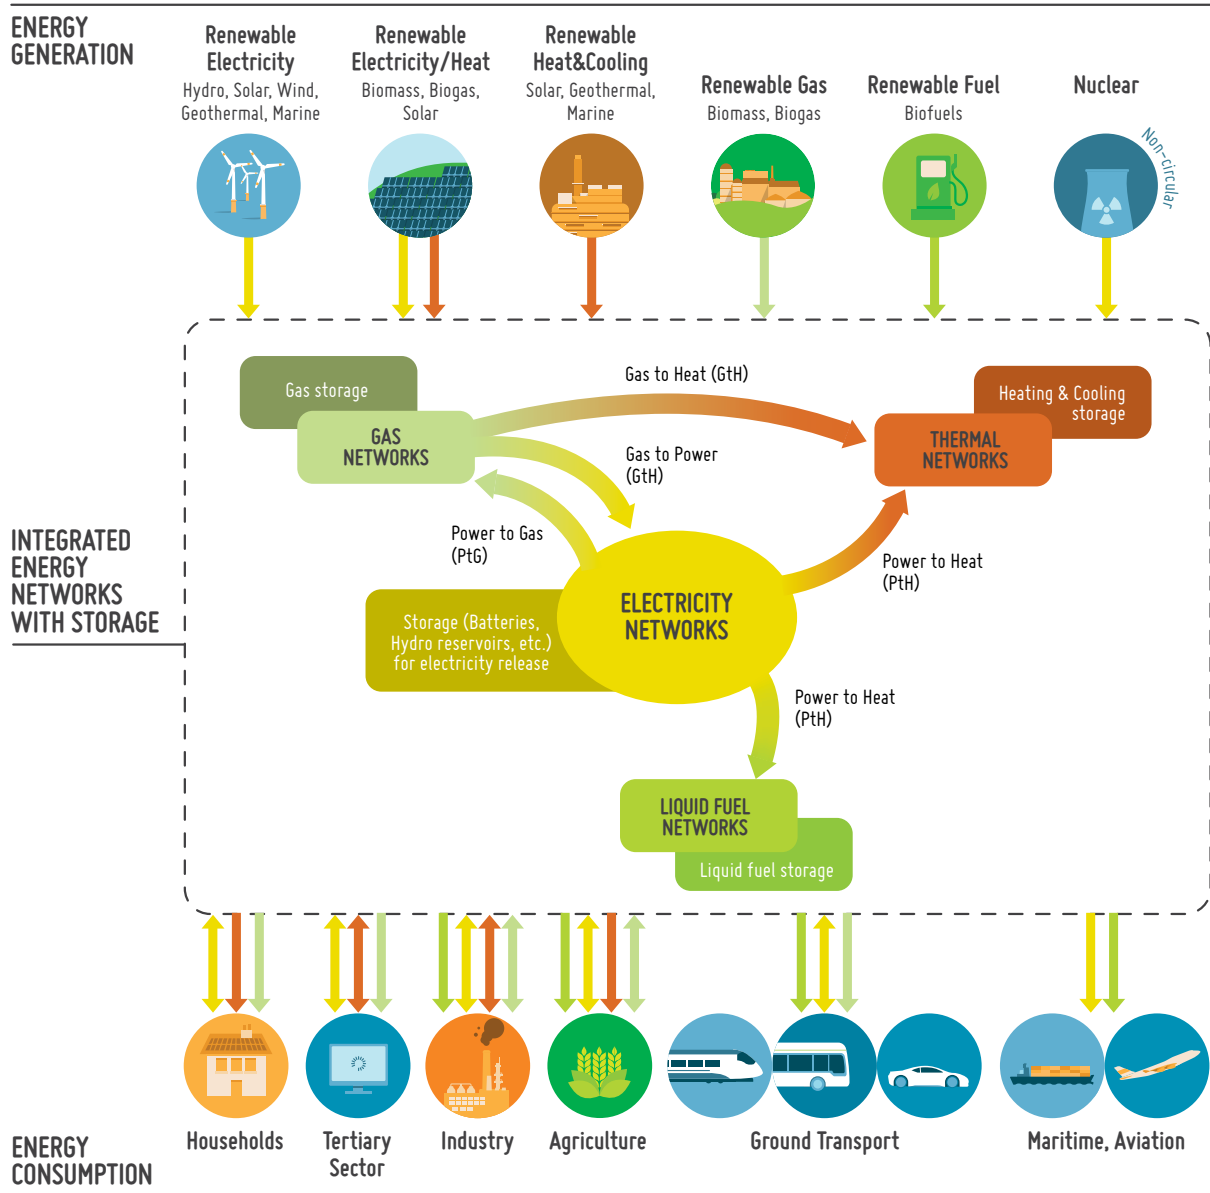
ENERGY GENERATION

Renewable Electricity
Hydro, Solar, Wind, Geothermal, Marine

Renewable Electricity/Heat
Biomass, Biogas, Solar

Renewable Heat&Cooling
Solar, Geothermal, Marine

Renewable Gas
Biomass, Biogas

Renewable Fuel
Biofuels

Nuclear
Non-circular

INTEGRATED ENERGY NETWORKS WITH STORAGE

Gas storage

GAS NETWORKS

Gas to Heat (GtH)

Heating & Cooling storage

THERMAL NETWORKS

Gas to Power (GtH)

Power to Gas (PtG)

Power to Heat (PtH)

Storage (Batteries, Hydro reservoirs, etc.) for electricity release

ELECTRICITY NETWORKS

Power to Heat (PtH)

LIQUID FUEL NETWORKS

Liquid fuel storage

ENERGY CONSUMPTION

Households

Tertiary Sector

Industry

Agriculture

Ground Transport

Maritime, Aviation